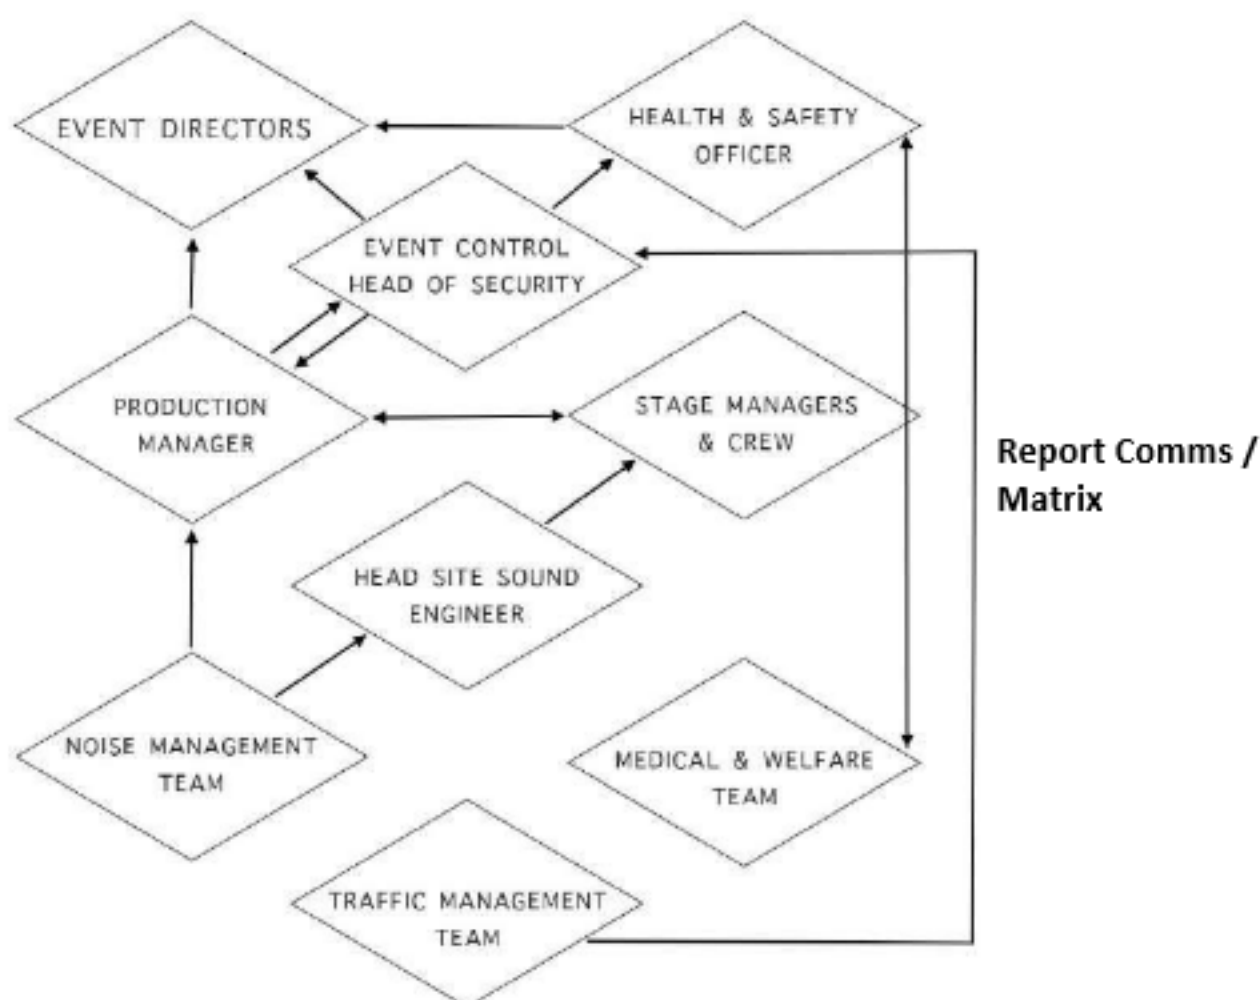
EVENT DIRECTORS

HEALTH & SAFETY OFFICER

EVENT CONTROL HEAD OF SECURITY

PRODUCTION MANAGER

STAGE MANAGERS & CREW

Report Comms / Matrix

HEAD SITE SOUND ENGINEER

NOISE MANAGEMENT TEAM

MEDICAL & WELFARE TEAM

TRAFFIC MANAGEMENT TEAM